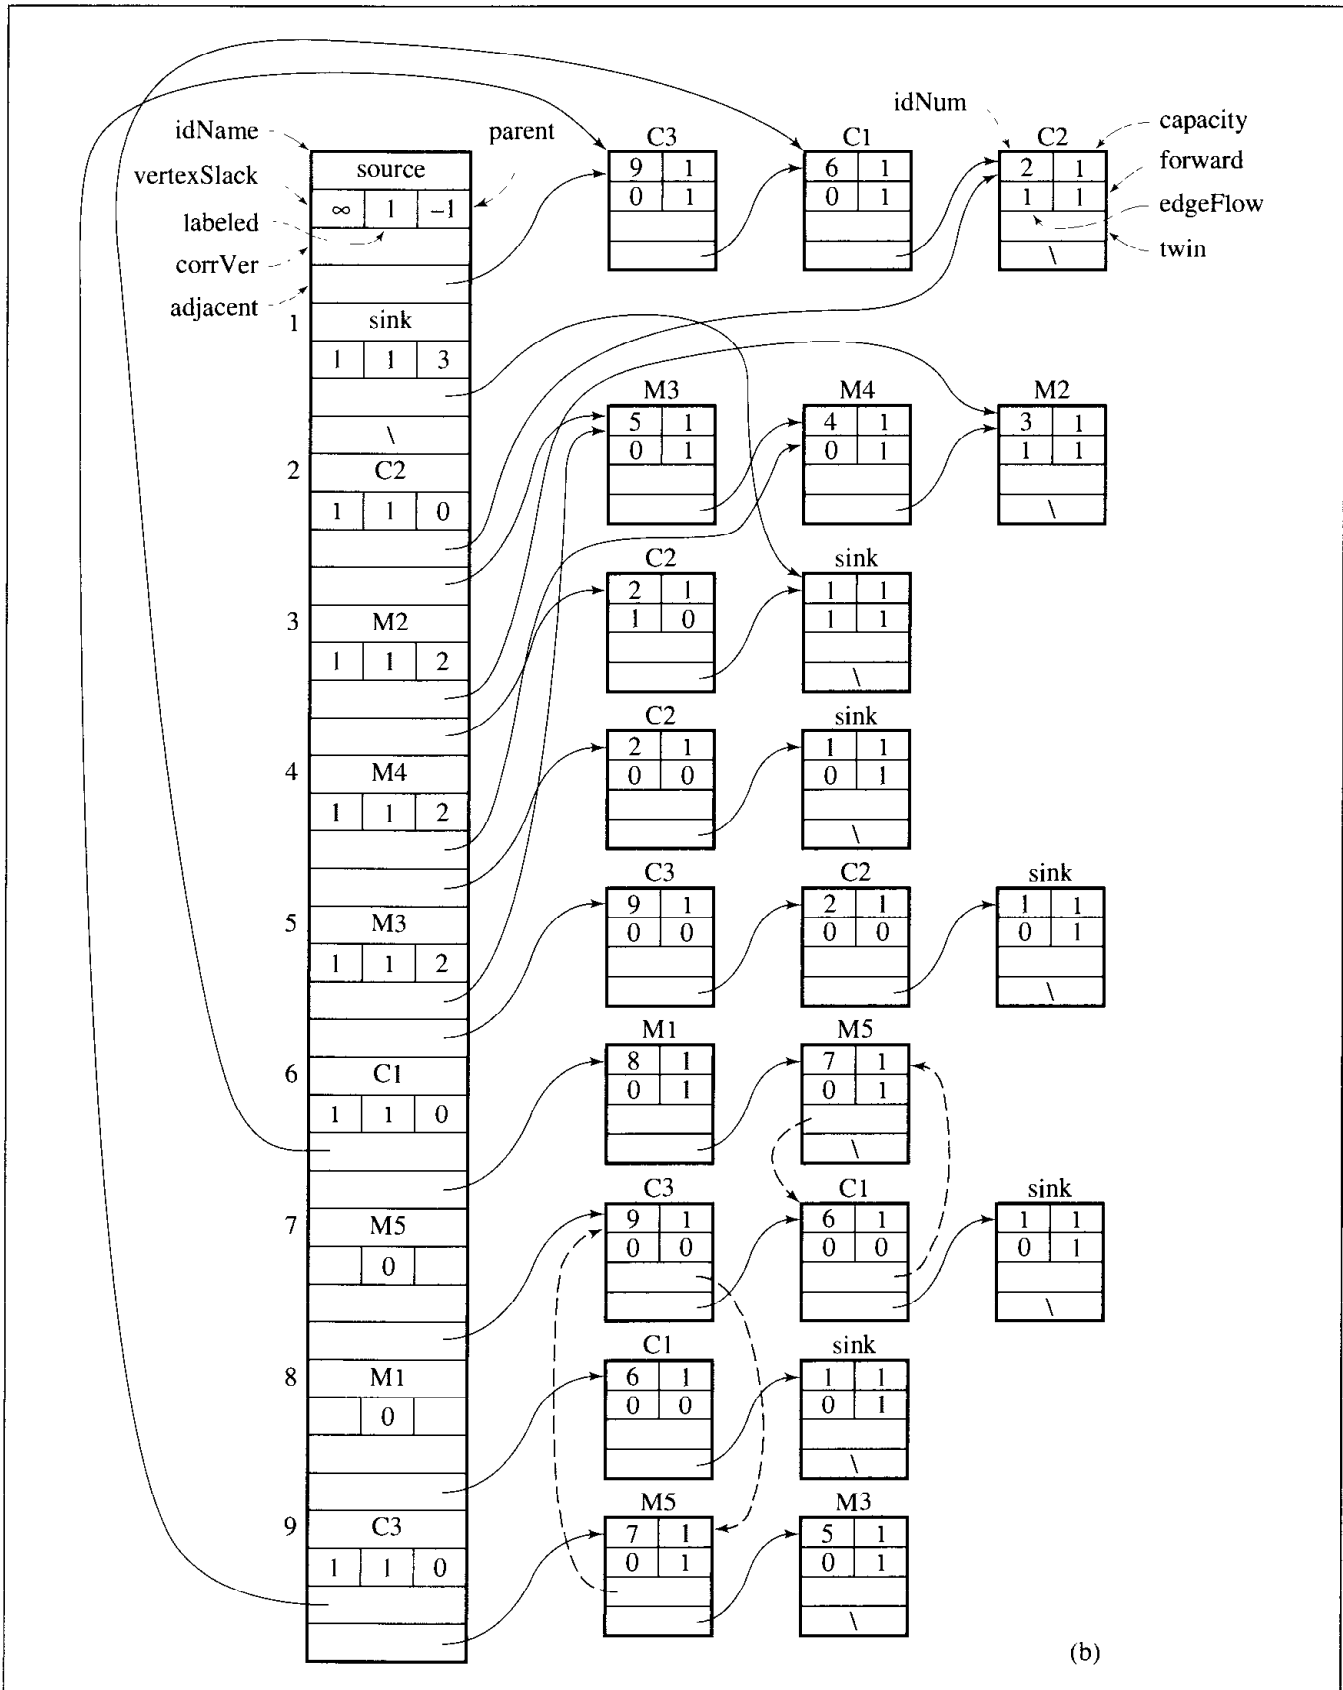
idName
vertexSlack
labeled
corrVer
adjacent
parent
idNum
capacity
forward
edgeFlow
twin

source
∞ 1 −1

1 sink
1 1 3
\

2 C2
1 1 0

3 M2
1 1 2

4 M4
1 1 2

5 M3
1 1 2

6 C1
1 1 0

7 M5
0

8 M1
0

9 C3
1 1 0

C3
9 1
0 1

C1
6 1
0 1

C2
2 1
1 1
\

M3
5 1
0 1

M4
4 1
0 1

M2
3 1
1 1
\

C2
2 1
1 0

sink
1 1
1 1
\

C2
2 1
0 0

sink
1 1
0 1
\

C3
9 1
0 0

C2
2 1
0 0

sink
1 1
0 1
\

M1
8 1
0 1

M5
7 1
0 1
\

C3
9 1
0 0

C1
6 1
0 0

sink
1 1
0 1
\

C1
6 1
0 0

sink
1 1
0 1
\

M5
7 1
0 1

M3
5 1
0 1
\

(b)